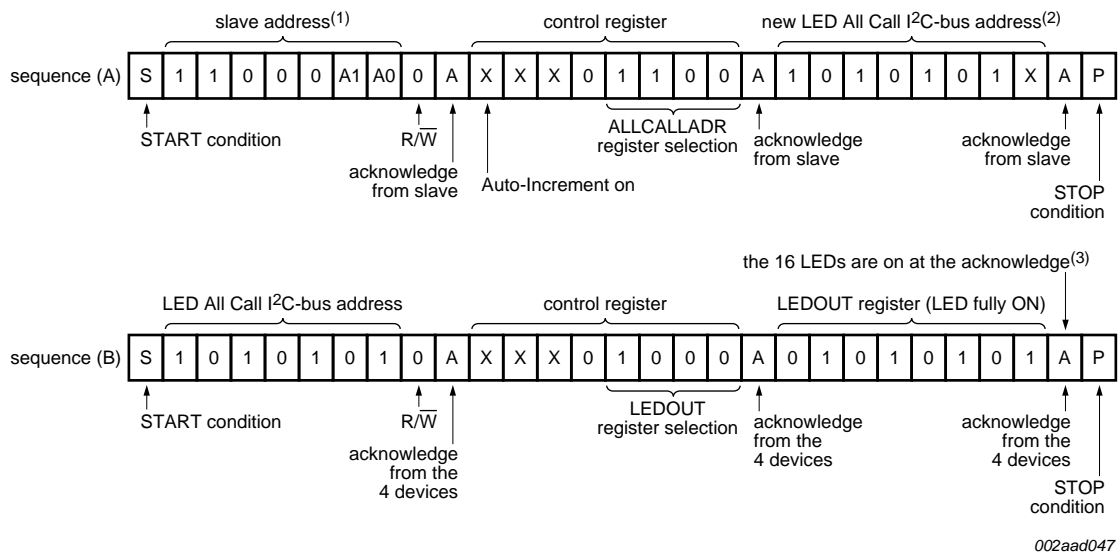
slave address$^{(1)}$

control register

new LED All Call I$^2$C-bus address$^{(2)}$

sequence (A)

| S | 1 | 1 | 0 | 0 | 0 | A1 | A0 | 0 | A | X | X | X | 0 | 1 | 1 | 0 | 0 | A | 1 | 0 | 1 | 0 | 1 | 0 | 1 | X | A | P |
|---|---|---|---|---|---|---|---|---|---|---|---|---|---|---|---|---|---|---|---|---|---|---|---|---|---|---|---|---|

START condition

R/$\overline{W}$

acknowledge from slave

Auto-Increment on

ALLCALLADR register selection

acknowledge from slave

acknowledge from slave

STOP condition

the 16 LEDs are on at the acknowledge$^{(3)}$

LED All Call I$^2$C-bus address

control register

LEDOUT register (LED fully ON)

sequence (B)

| S | 1 | 0 | 1 | 0 | 1 | 0 | 1 | 0 | A | X | X | X | 0 | 1 | 0 | 0 | 0 | A | 0 | 1 | 0 | 1 | 0 | 1 | 0 | 1 | A | P |
|---|---|---|---|---|---|---|---|---|---|---|---|---|---|---|---|---|---|---|---|---|---|---|---|---|---|---|---|---|

START condition

R/$\overline{W}$

acknowledge from the 4 devices

LEDOUT register selection

acknowledge from the 4 devices

acknowledge from the 4 devices

STOP condition

002aad047